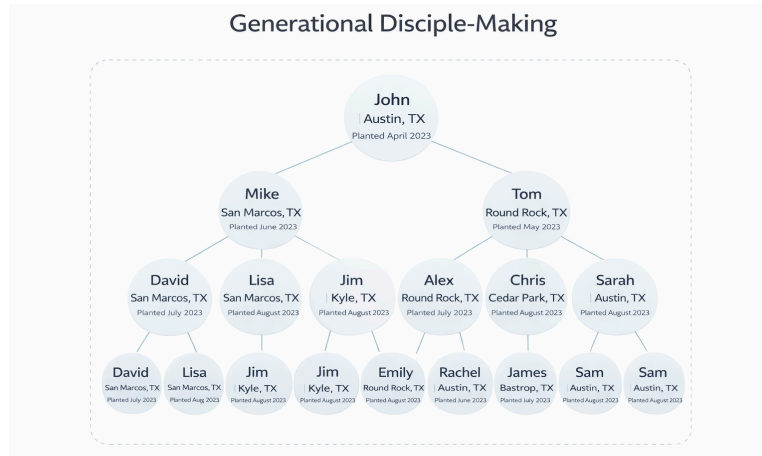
Generational Disciple-Making

John
Austin, TX
Planted April 2023

Mike
San Marcos, TX
Planted June 2023

Tom
Round Rock, TX
Planted May 2023

David
San Marcos, TX
Planted July 2023

Lisa
San Marcos, TX
Planted August 2023

Jim
Kyle, TX
Planted August 2023

Alex
Round Rock, TX
Planted July 2023

Chris
Cedar Park, TX
Planted August 2023

Sarah
Austin, TX
Planted August 2023

David
San Marcos, TX
Planted July 2023

Lisa
San Marcos, TX
Planted Aug 2023

Jim
Kyle, TX
Planted August 2023

Jim
Kyle, TX
Planted August 2023

Emily
Round Rock, TX
Planted August 2023

Rachel
Austin, TX
Planted June 2023

James
Bastrop, TX
Planted July 2023

Sam
Austin, TX
Planted August 2023

Sam
Austin, TX
Planted August 2023